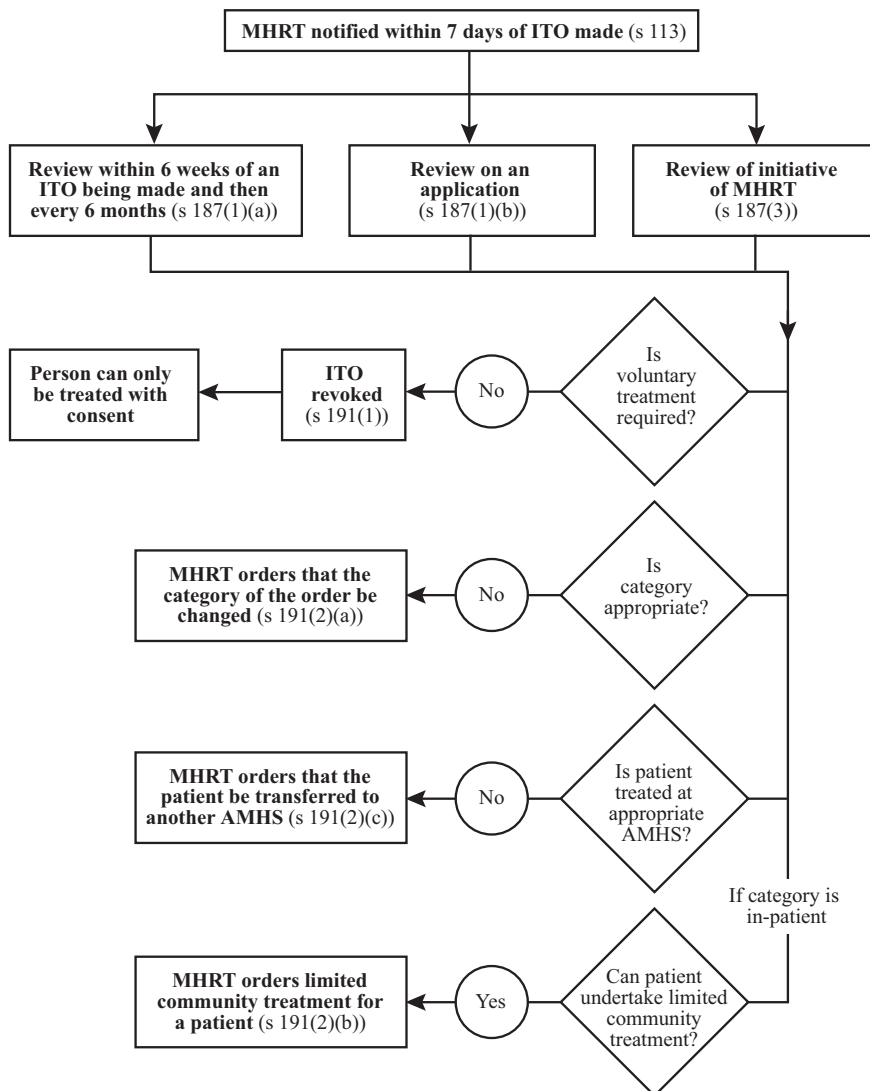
MHRT notified within 7 days of ITO made (s 113)

Review within 6 weeks of an ITO being made and then every 6 months (s 187(1)(a))

Review on an application (s 187(1)(b))

Review of initiative of MHRT (s 187(3))

Is voluntary treatment required?

No

ITO revoked (s 191(1))

Person can only be treated with consent

Is category appropriate?

No

MHRT orders that the category of the order be changed (s 191(2)(a))

Is patient treated at appropriate AMHS?

No

MHRT orders that the patient be transferred to another AMHS (s 191(2)(c))

If category is in-patient

Can patient undertake limited community treatment?

Yes

MHRT orders limited community treatment for a patient (s 191(2)(b))